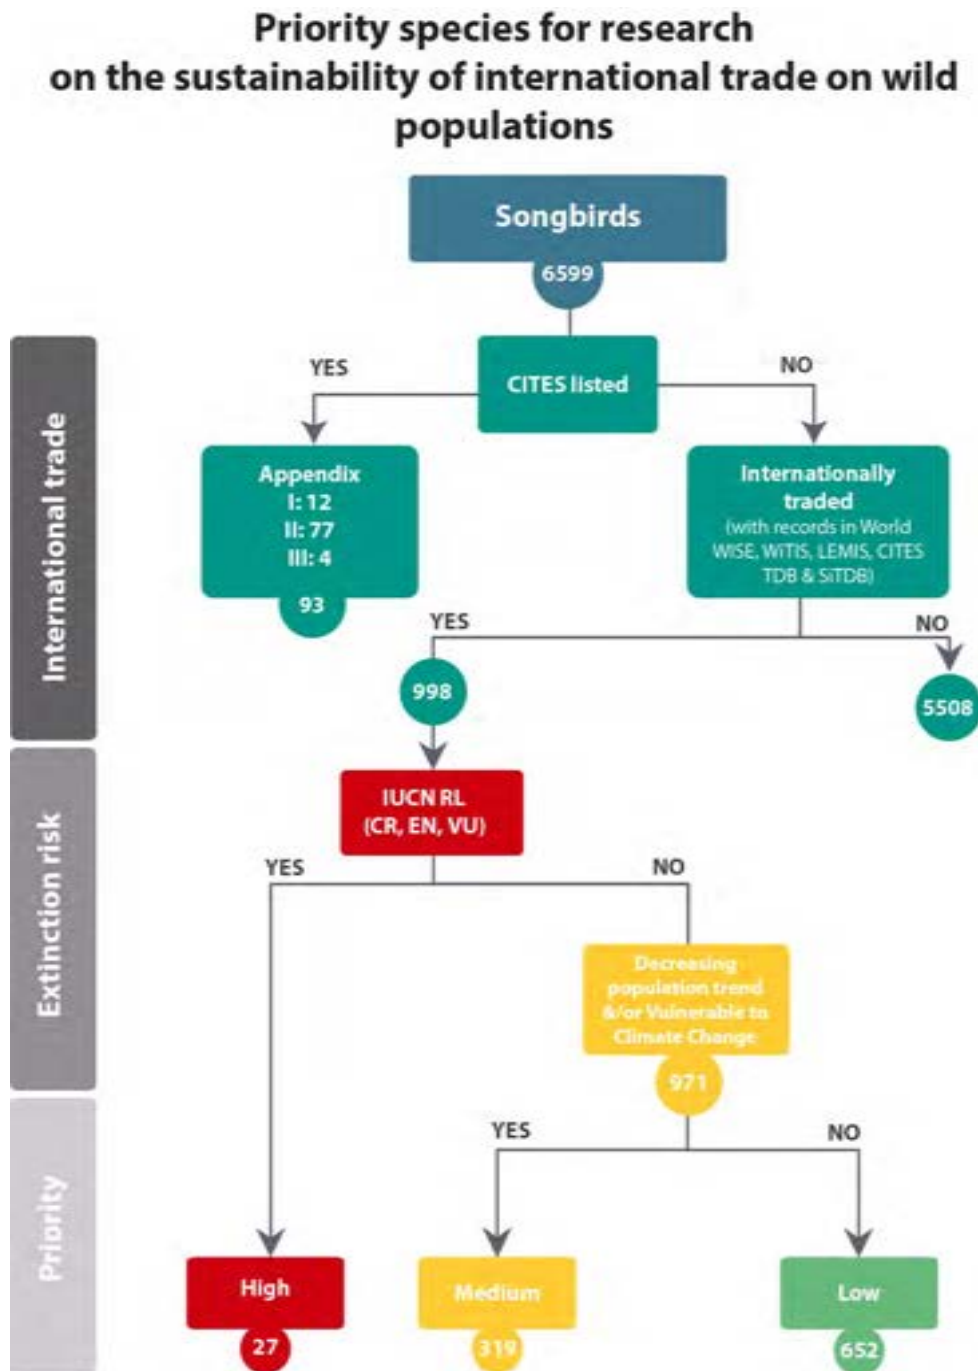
Priority species for research on the sustainability of international trade on wild populations

International trade

Songbirds

6599

CITES listed

YES

NO

Appendix
I: 12
II: 77
III: 4

93

Internationally traded
(with records in World WISE, WiTIS, LEMIS, CITES TDB & SiTDB)

YES

NO

998

5508

Extinction risk

IUCN RL
(CR, EN, VU)

YES

NO

Decreasing population trend &/or Vulnerable to Climate Change

971

Priority

YES

NO

High

27

Medium

319

Low

652